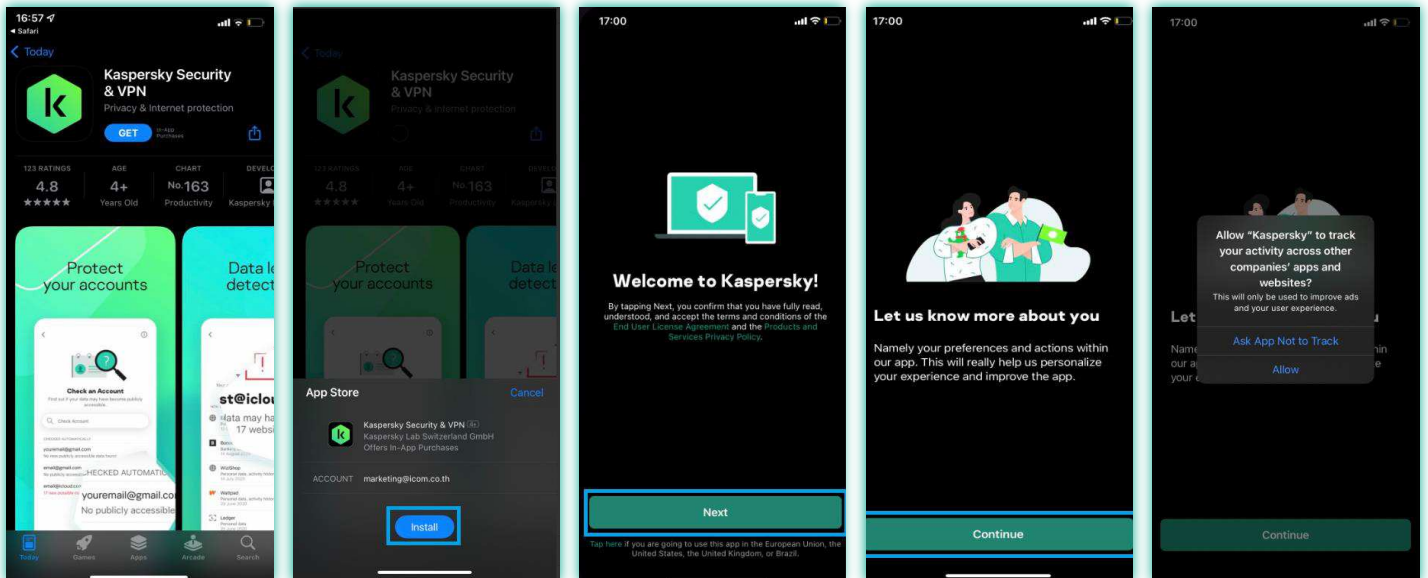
16:57
◂ Safari
Today
Kaspersky Security & VPN
Privacy & Internet protection
GET
In-App Purchases
123 RATINGS
4.8
★★★★★
AGE
4+
Years Old
CHART
No.163
Productivity
DEVELO
Kaspersky L
Protect your accounts
Check an Account
Check domain
youremail@gmail.com
No publicly accessible
CHECKED AUTOMATIC
Data le detect
st@iclou
Data may ha 17 websi
Today Games Apps Arcade Search

Today
Kaspersky Security & VPN
Privacy & Internet protection
123 RATINGS
4.8
AGE
4+
Years Old
CHART
No.163
Productivity
Protect your accounts
Data le detect
App Store
Cancel
Kaspersky Security & VPN 4+
Kaspersky Lab Switzerland GmbH
Offers In-App Purchases
ACCOUNT marketing@icom.co.th
Install

17:00
Welcome to Kaspersky!
By tapping Next, you confirm that you have fully read, understood, and accept the terms and conditions of the End User License Agreement and the Products and Services Privacy Policy.
Next
Tap here if you are going to use this app in the European Union, the United States, the United Kingdom, or Brazil.

17:00
Let us know more about you
Namely your preferences and actions within our app. This will really help us personalize your experience and improve the app.
Continue

17:00
Allow “Kaspersky” to track your activity across other companies' apps and websites?
This will only be used to improve ads and your user experience.
Ask App Not to Track
Allow
Let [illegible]u
Name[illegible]ithin our a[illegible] your e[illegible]
Continue